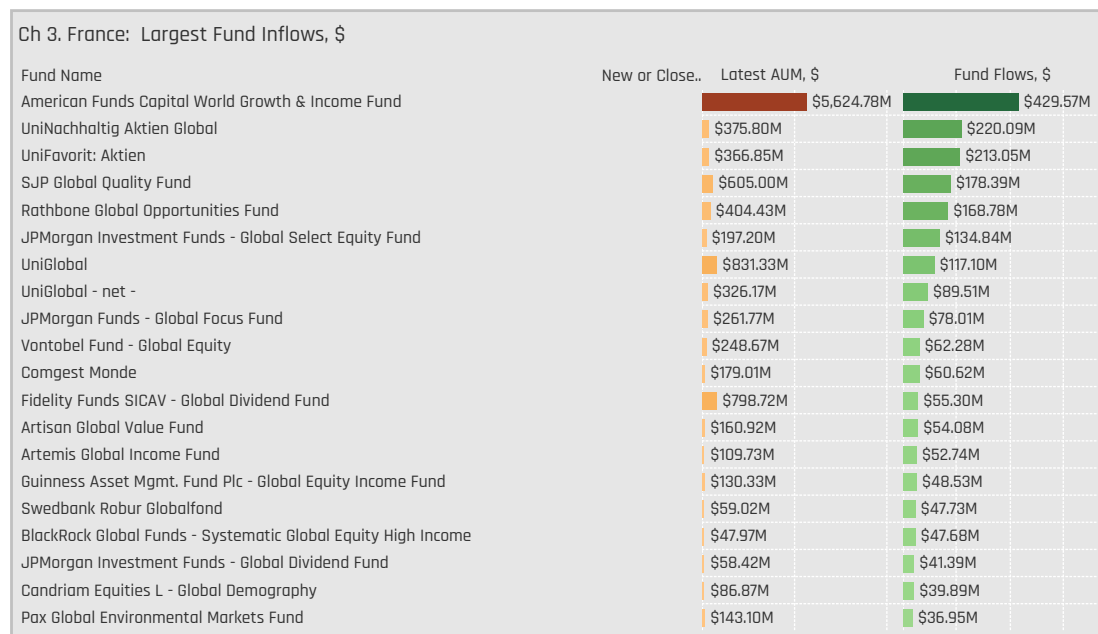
Ch 3. France: Largest Fund Inflows, $

| Fund Name | New or Close.. | Latest AUM, $ | Fund Flows, $ |
|---|---|---|---|
| American Funds Capital World Growth & Income Fund | | $5,624.78M | $429.57M |
| UniNachhaltig Aktien Global | | $375.80M | $220.09M |
| UniFavorit: Aktien | | $366.85M | $213.05M |
| SJP Global Quality Fund | | $605.00M | $178.39M |
| Rathbone Global Opportunities Fund | | $404.43M | $168.78M |
| JPMorgan Investment Funds - Global Select Equity Fund | | $197.20M | $134.84M |
| UniGlobal | | $831.33M | $117.10M |
| UniGlobal - net - | | $326.17M | $89.51M |
| JPMorgan Funds - Global Focus Fund | | $261.77M | $78.01M |
| Vontobel Fund - Global Equity | | $248.67M | $62.28M |
| Comgest Monde | | $179.01M | $60.62M |
| Fidelity Funds SICAV - Global Dividend Fund | | $798.72M | $55.30M |
| Artisan Global Value Fund | | $160.92M | $54.08M |
| Artemis Global Income Fund | | $109.73M | $52.74M |
| Guinness Asset Mgmt. Fund Plc - Global Equity Income Fund | | $130.33M | $48.53M |
| Swedbank Robur Globalfond | | $59.02M | $47.73M |
| BlackRock Global Funds - Systematic Global Equity High Income | | $47.97M | $47.68M |
| JPMorgan Investment Funds - Global Dividend Fund | | $58.42M | $41.39M |
| Candriam Equities L - Global Demography | | $86.87M | $39.89M |
| Pax Global Environmental Markets Fund | | $143.10M | $36.95M |